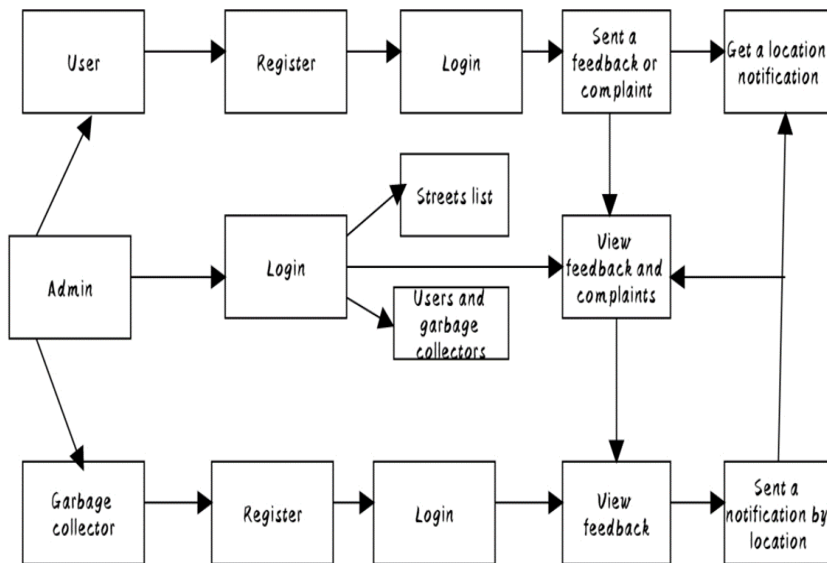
User

Register

Login

Sent a feedback or complaint

Get a location notification

Streets list

Admin

Login

View feedback and complaints

Users and garbage collectors

Garbage collector

Register

Login

View feedback

Sent a notification by location